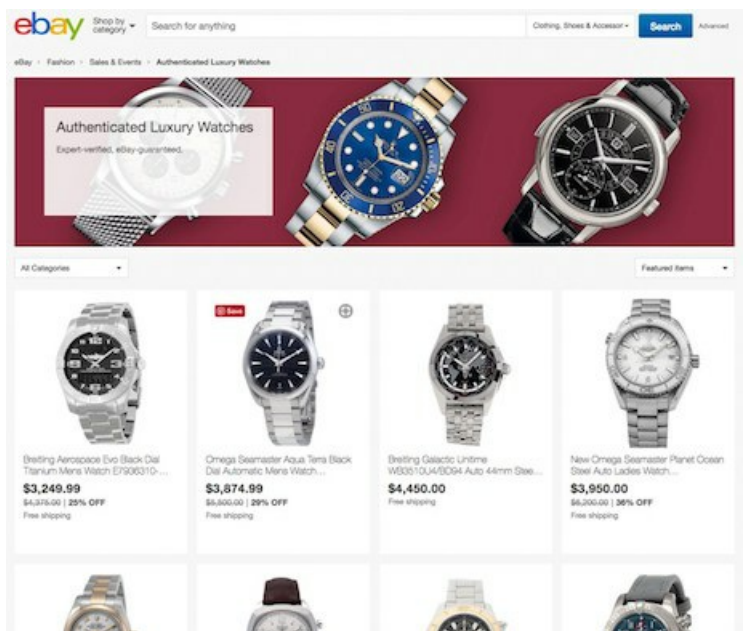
ebay Shop by category

Search for anything

Clothing, Shoes & Accessor

Search

Advanced

eBay › Fashion › Sales & Events › Authenticated Luxury Watches

Authenticated Luxury Watches

Expert-verified, eBay-guaranteed.

All Categories

Featured Items

Breitling Aerospace Evo Black Dial Titanium Mens Watch E7936310-...

$3,249.99

$4,375.00 | 25% OFF

Free shipping

Save

Omega Seamaster Aqua Terra Black Dial Automatic Mens Watch...

$3,874.99

$5,500.00 | 29% OFF

Free shipping

Breitling Galactic Unitime WB3510U4/BD94 Auto 44mm Stee...

$4,450.00

Free shipping

New Omega Seamaster Planet Ocean Steel Auto Ladies Watch...

$3,950.00

$6,200.00 | 36% OFF

Free shipping